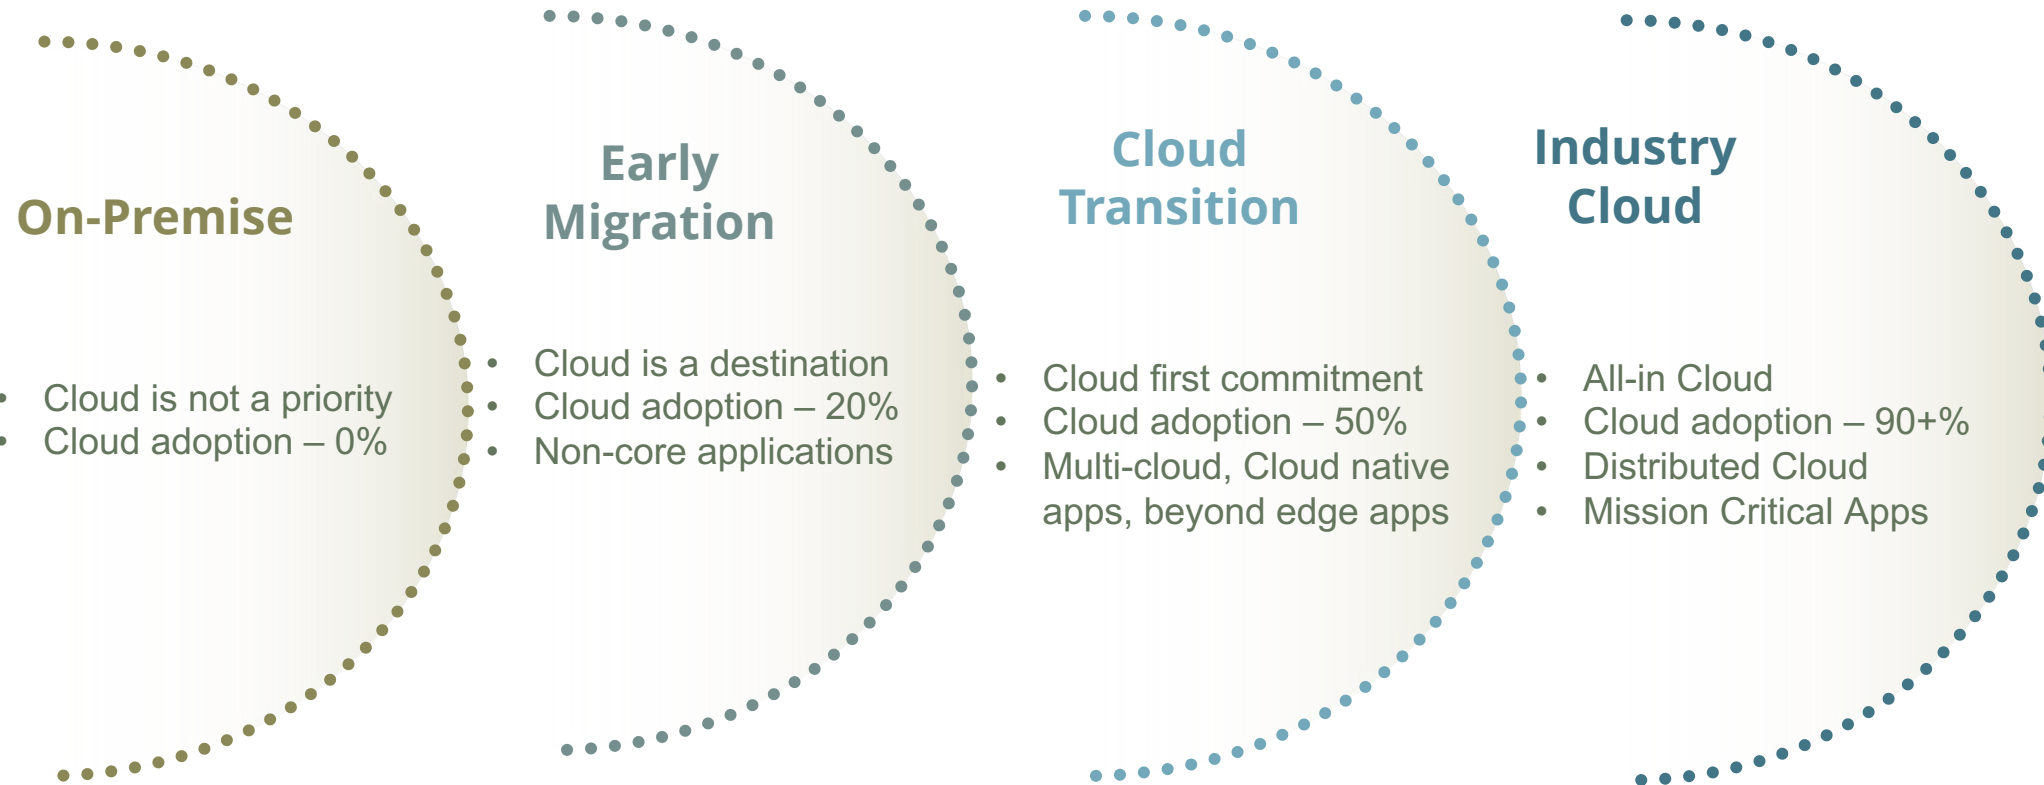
On-Premise

- Cloud is not a priority
- Cloud adoption – 0%

Early Migration

- Cloud is a destination
- Cloud adoption – 20%
- Non-core applications

Cloud Transition

- Cloud first commitment
- Cloud adoption – 50%
- Multi-cloud, Cloud native apps, beyond edge apps

Industry Cloud

- All-in Cloud
- Cloud adoption – 90+%
- Distributed Cloud
- Mission Critical Apps